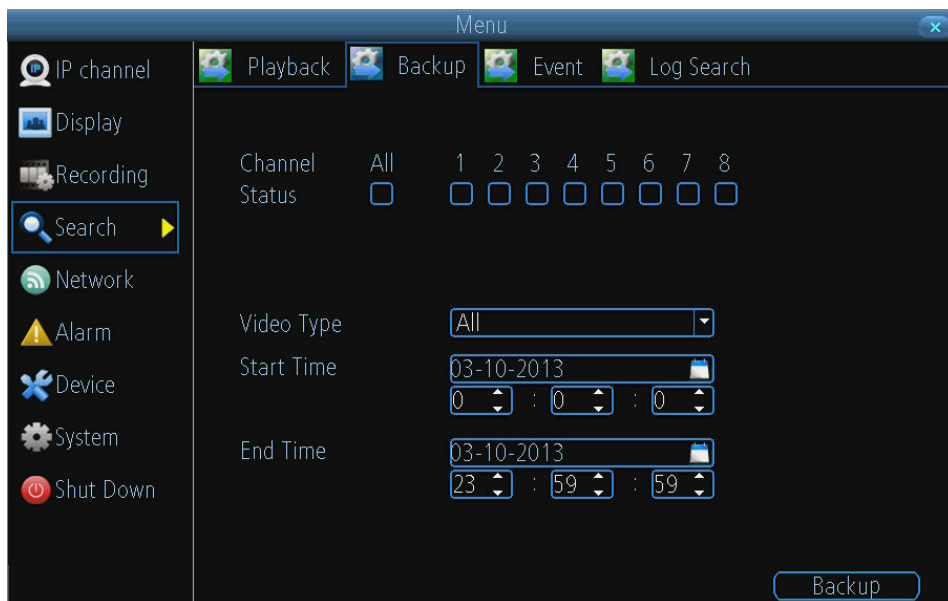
Menu

IP channel
Display
Recording
Search
Network
Alarm
Device
System
Shut Down

Playback Backup Event Log Search

| Channel | All | 1 | 2 | 3 | 4 | 5 | 6 | 7 | 8 |
|---|---|---|---|---|---|---|---|---|---|
| Status | | | | | | | | | |

Video Type All
Start Time 03-10-2013
0 : 0 : 0
End Time 03-10-2013
23 : 59 : 59

Backup